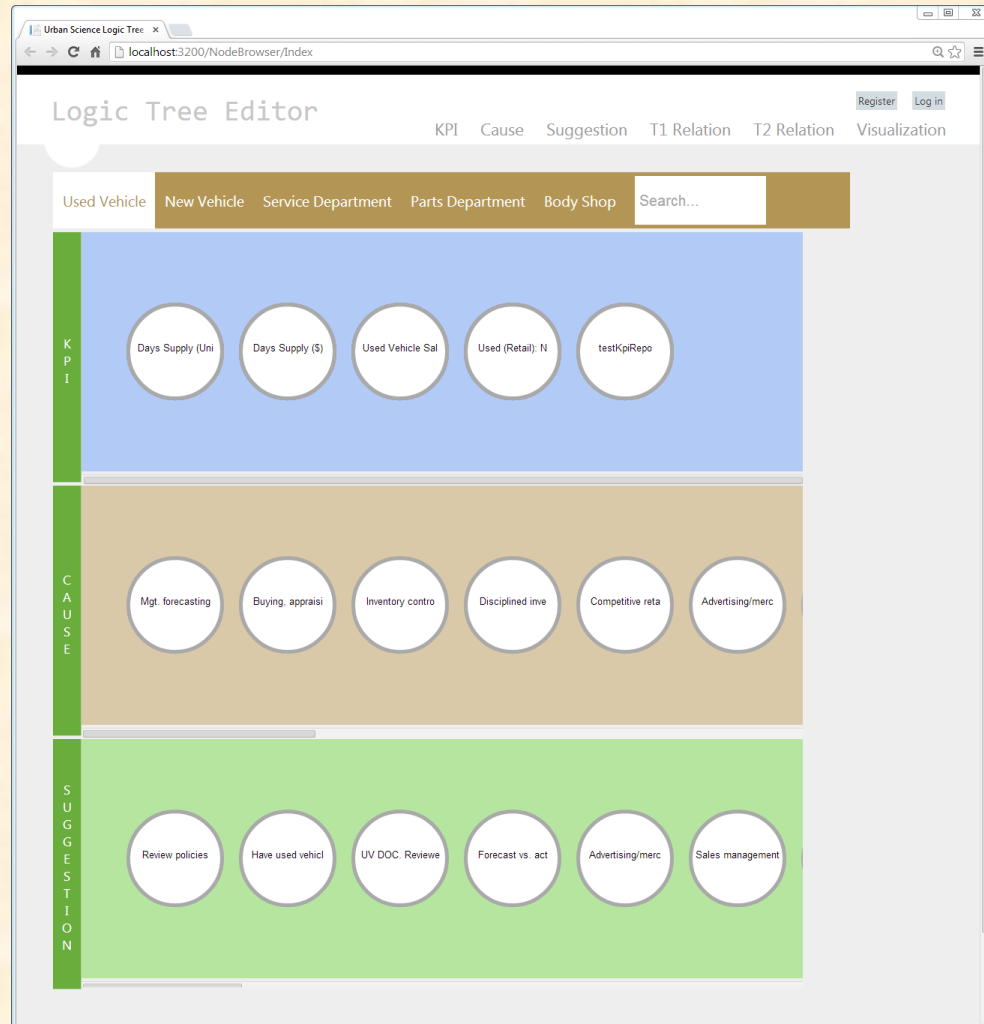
Urban Science Logic Tree ×

localhost:3200/NodeBrowser/Index

Logic Tree Editor

Register Log in

KPI Cause Suggestion T1 Relation T2 Relation Visualization

Used Vehicle New Vehicle Service Department Parts Department Body Shop Search...

KPI

Days Supply (Uni
Days Supply ($)
Used Vehicle Sal
Used (Retail): N
testKpiRepo

CAUSE

Mgt. forecasting
Buying, appraisi
Inventory contro
Disciplined inve
Competitive reta
Advertising/merc

SUGGESTION

Review policies
Have used vehicl
UV DOC. Reviewe
Forecast vs. act
Advertising/merc
Sales management